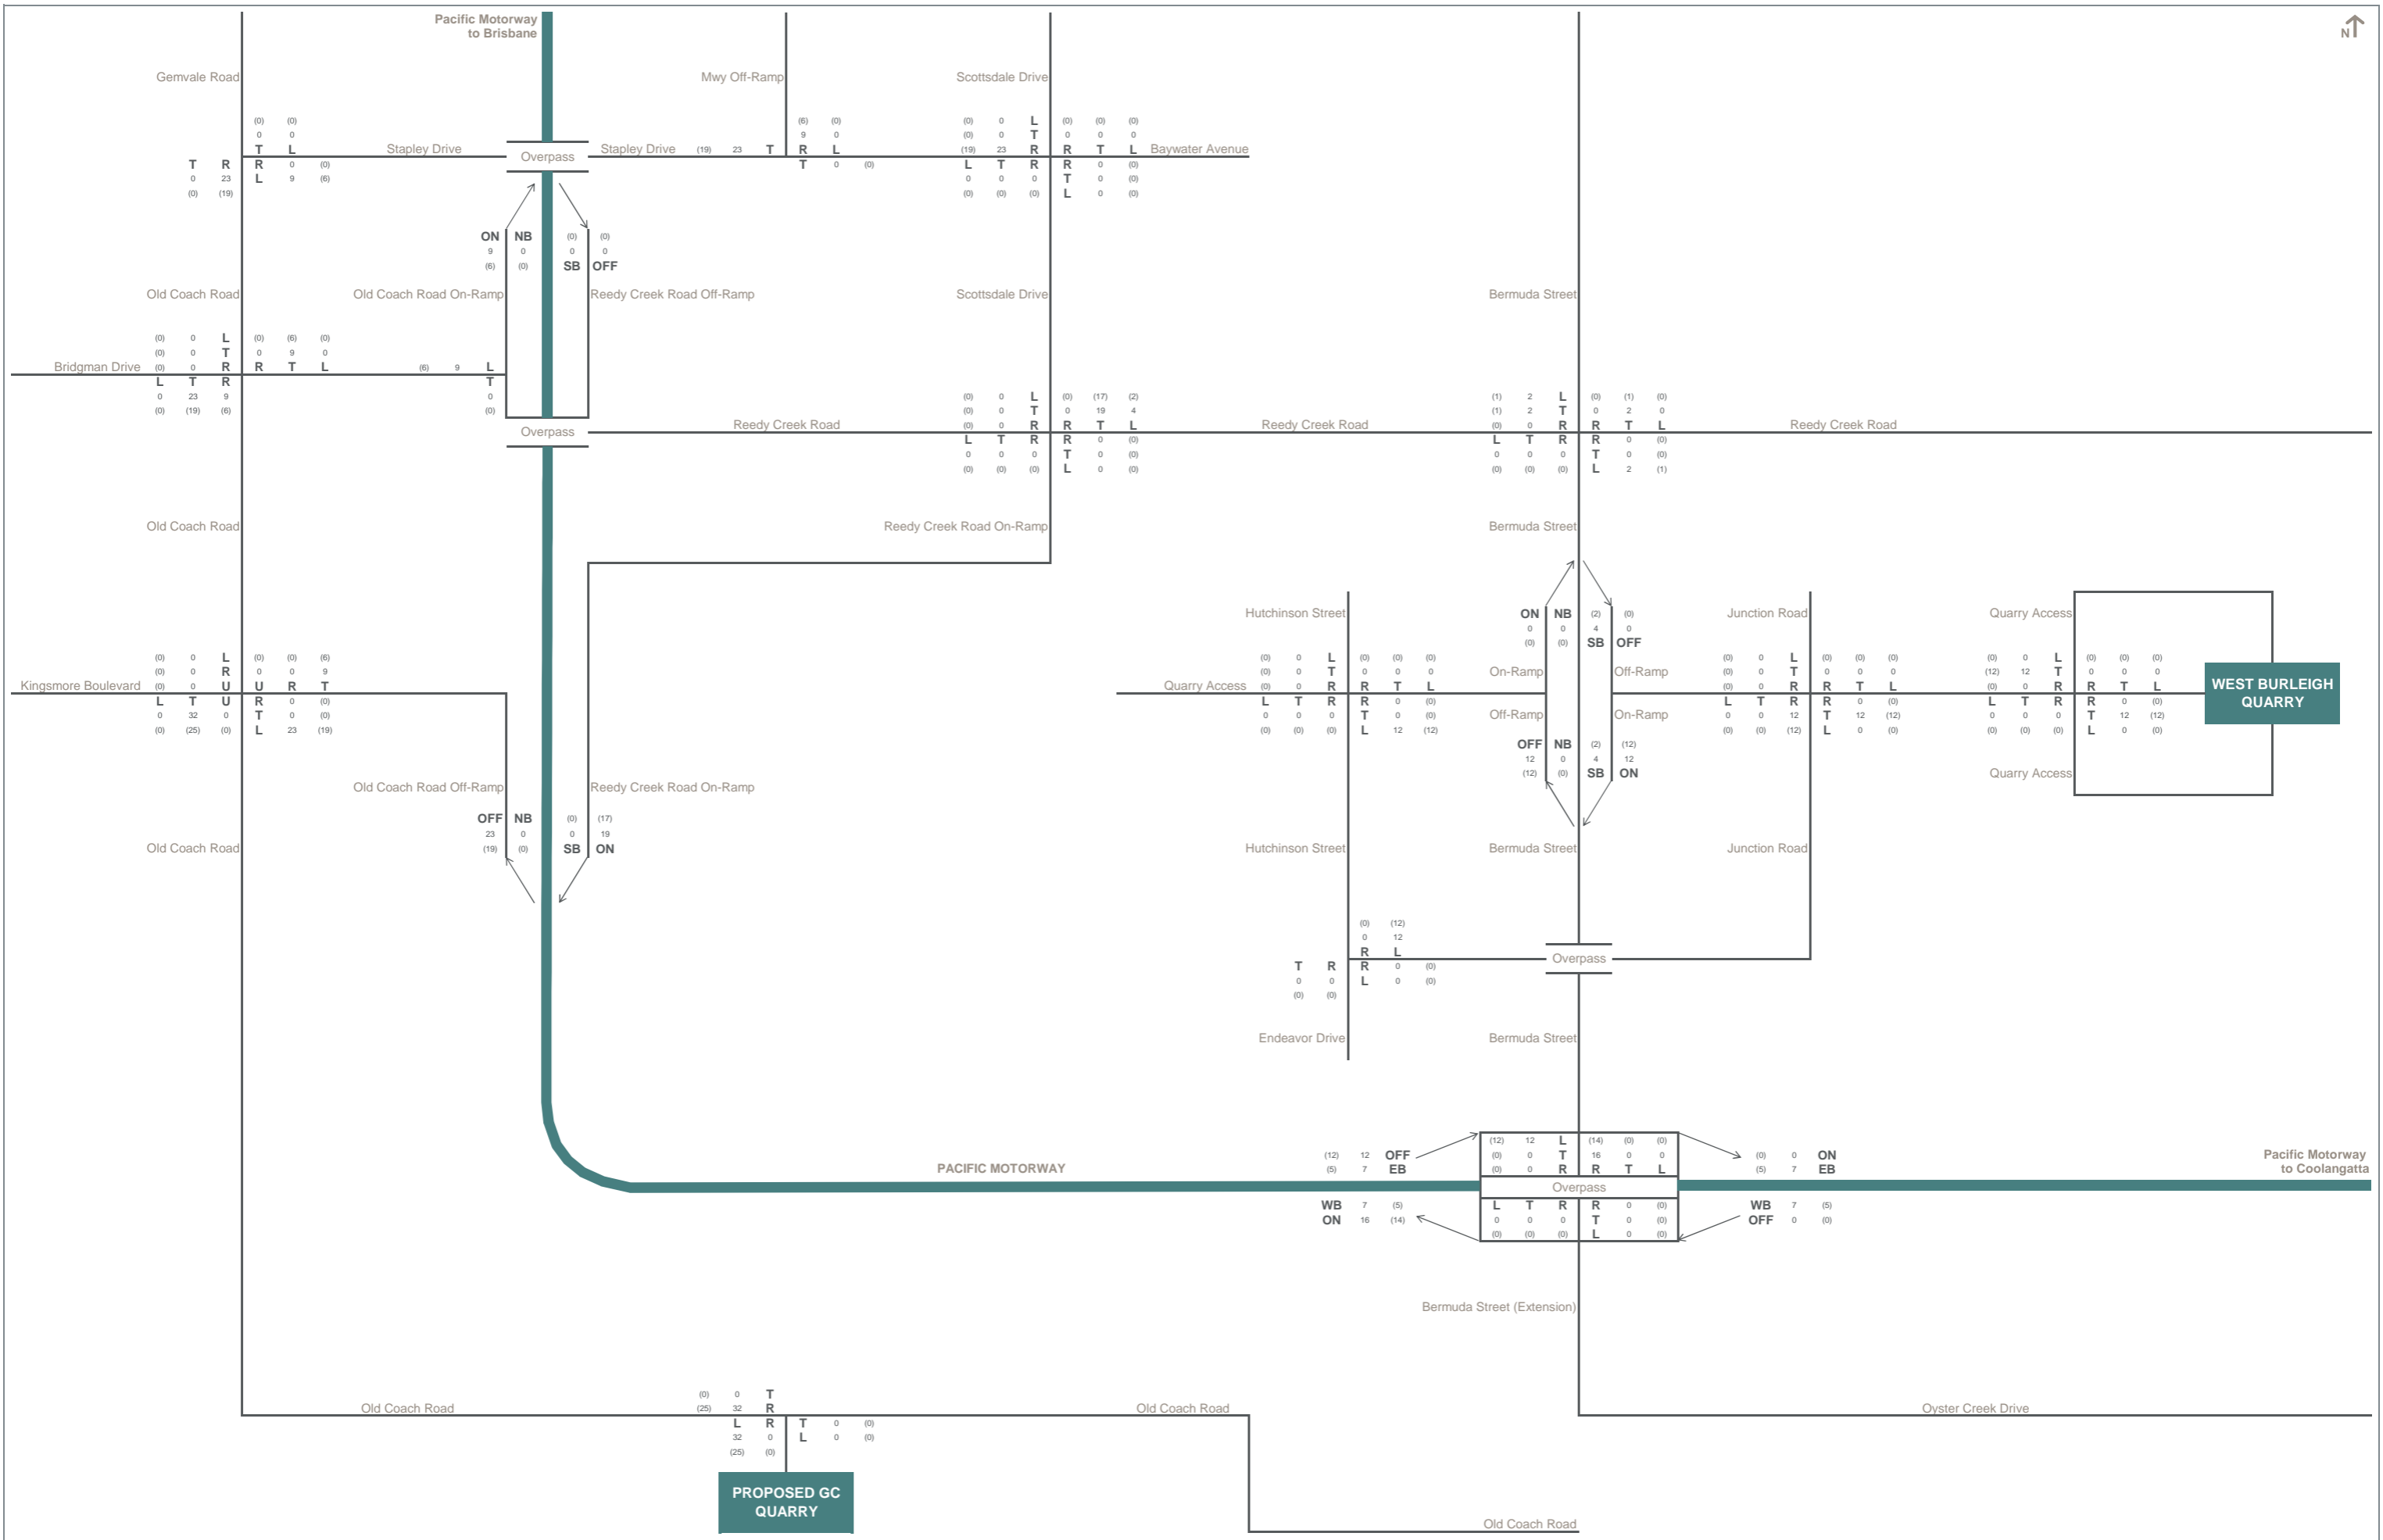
Pacific Motorway to Brisbane

N

Gemvale Road

Mwy Off-Ramp

Scottsdale Drive

(0) (0)
0 0
T L
T R R 0 (0)
0 23 L 9 (6)
(0) (19)

Stapley Drive

Overpass

Stapley Drive (19) 23 T

(6) (0)
9 0
R L
T 0 (0)

(0) 0 L
(0) 0 T
(19) 23 R
L T R
0 0 0
(0) (0) (0)

(0) (0) (0)
0 0 0
R T L
R 0 (0)
T 0 (0)
L 0 (0)

Baywater Avenue

ON NB
9 0
(6) (0)

(0) (0)
0 0
SB OFF

Old Coach Road

Old Coach Road On-Ramp

Reedy Creek Road Off-Ramp

Scottsdale Drive

Bermuda Street

(0) 0 L
(0) 0 T
(0) 0 R
L T R
0 23 9
(0) (19) (6)

Bridgman Drive

(0) (6) (0)
0 9 0
R T L

(6) 9 L
T
0
(0)

Overpass

Reedy Creek Road

(0) 0 L
(0) 0 T
(0) 0 R
L T R
0 0 0
(0) (0) (0)

(0) (17) (2)
0 19 4
R T L
R 0 (0)
T 0 (0)
L 0 (0)

Reedy Creek Road

(1) 2 L
(1) 2 T
(0) 0 R
L T R
0 0 0
(0) (0) (0)

(0) (1) (0)
0 2 0
R T L
R 0 (0)
T 0 (0)
L 2 (1)

Reedy Creek Road

Old Coach Road

Reedy Creek Road On-Ramp

Bermuda Street

Hutchinson Street

ON NB
0 0
(0) (0)

(2) (0)
4 0
SB OFF

Junction Road

Quarry Access

(0) 0 L
(0) 0 R
(0) 0 U
L T U
0 32 0
(0) (25) (0)

Kingsmore Boulevard

(0) (0) (6)
0 0 9
U R T
R 0 (0)
T 0 (0)
L 23 (19)

Quarry Access

(0) 0 L
(0) 0 T
(0) 0 R
L T R
0 0 0
(0) (0) (0)

(0) (0) (0)
0 0 0
R T L
R 0 (0)
T 0 (0)
L 12 (12)

On-Ramp

Off-Ramp

Off-Ramp

On-Ramp

(0) 0 L
(0) 0 T
(0) 0 R
L T R
0 0 12
(0) (0) (12)

(0) (0) (0)
0 0 0
R T L
R 0 (0)
T 12 (12)
L 0 (0)

(0) 0 L
(12) 12 T
(0) 0 R
L T R
0 0 0
(0) (0) (0)

(0) (0) (0)
0 0 0
R T L
R 0 (0)
T 12 (12)
L 0 (0)

WEST BURLEIGH QUARRY

OFF NB
12 0
(12) (0)

(2) (12)
4 12
SB ON

Quarry Access

Old Coach Road Off-Ramp

Reedy Creek Road On-Ramp

OFF NB
23 0
(19) (0)

(0) (17)
0 19
SB ON

Old Coach Road

Hutchinson Street

Bermuda Street

Junction Road

(0) (12)
0 12
R L
T R R 0 (0)
0 0 L 0 (0)
(0) (0)

Overpass

Endeavor Drive

Bermuda Street

PACIFIC MOTORWAY

(12) 12 OFF
(5) 7 EB

(12) 12 L
(0) 0 T
(0) 0 R

(14) (0) (0)
16 0 0
R T L

Overpass

(0) 0 ON
(5) 7 EB

Pacific Motorway to Coolangatta

WB 7 (5)
ON 16 (14)

L T R
0 0 0
(0) (0) (0)

R 0 (0)
T 0 (0)
L 0 (0)

WB 7 (5)
OFF 0 (0)

Bermuda Street (Extension)

(0) 0 T
(25) 32 R
L R
32 0
(25) (0)

T 0 (0)
L 0 (0)

Old Coach Road

Old Coach Road

Oyster Creek Drive

PROPOSED GC QUARRY

Old Coach Road